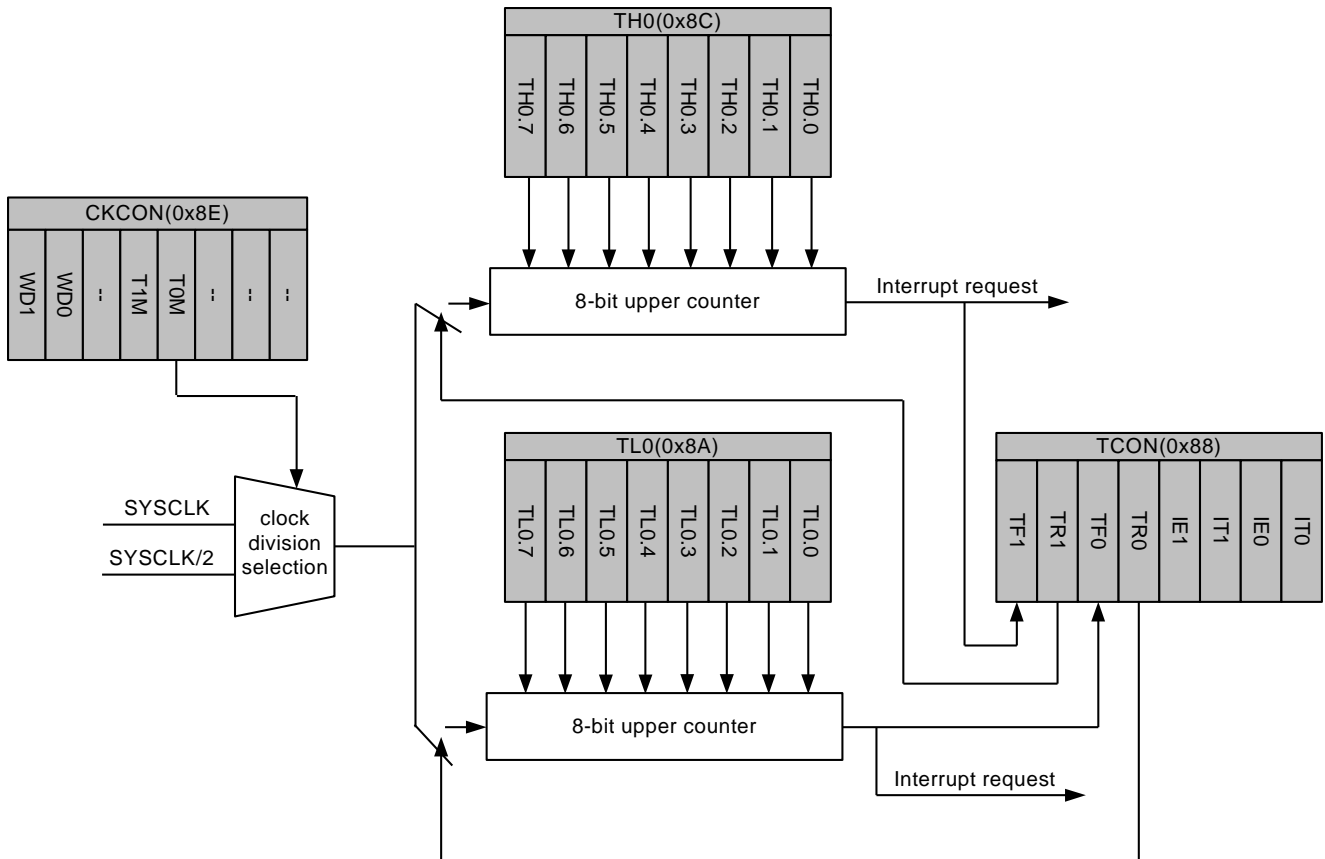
TH0(0x8C)

| TH0.7 | TH0.6 | TH0.5 | TH0.4 | TH0.3 | TH0.2 | TH0.1 | TH0.0 |
|---|---|---|---|---|---|---|---|

CKCON(0x8E)

| WD1 | WD0 | -- | T1M | T0M | -- | -- | -- |
|---|---|---|---|---|---|---|---|

8-bit upper counter

Interrupt request

TL0(0x8A)

| TL0.7 | TL0.6 | TL0.5 | TL0.4 | TL0.3 | TL0.2 | TL0.1 | TL0.0 |
|---|---|---|---|---|---|---|---|

TCON(0x88)

| TF1 | TR1 | TF0 | TR0 | IE1 | IT1 | IE0 | IT0 |
|---|---|---|---|---|---|---|---|

SYSCLK

SYSCLK/2

clock division selection

8-bit upper counter

Interrupt request